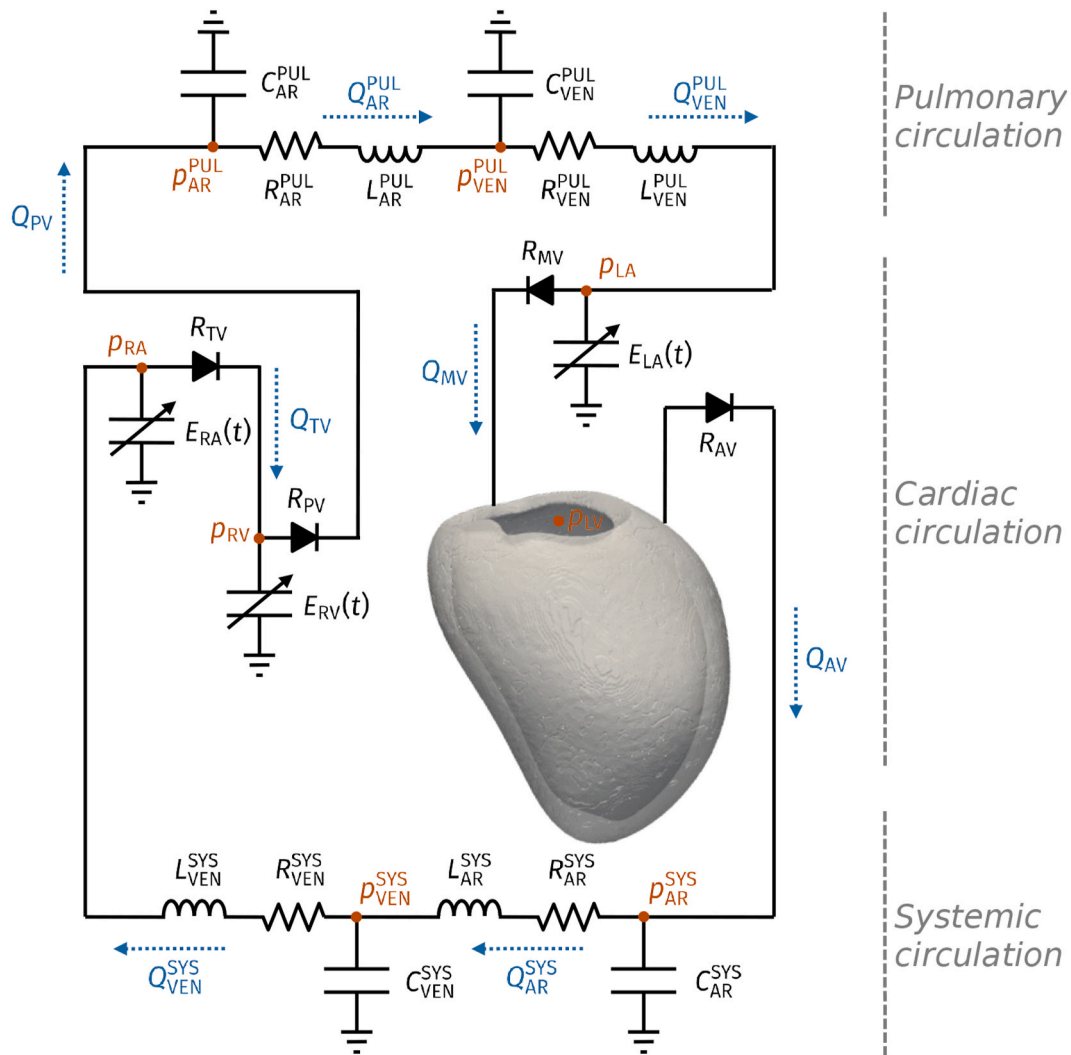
$C_{AR}^{PUL}$ $Q_{AR}^{PUL}$ $C_{VEN}^{PUL}$ $Q_{VEN}^{PUL}$

Pulmonary circulation

$p_{AR}^{PUL}$ $R_{AR}^{PUL}$ $L_{AR}^{PUL}$ $p_{VEN}^{PUL}$ $R_{VEN}^{PUL}$ $L_{VEN}^{PUL}$

$Q_{PV}$

$R_{MV}$ $p_{LA}$

$E_{LA}(t)$

$Q_{MV}$

$p_{RA}$ $R_{TV}$

$Q_{TV}$

$E_{RA}(t)$

$R_{AV}$

$R_{PV}$

$p_{RV}$

$p_{LV}$

Cardiac circulation

$E_{RV}(t)$

$Q_{AV}$

$L_{VEN}^{SYS}$ $R_{VEN}^{SYS}$ $p_{VEN}^{SYS}$ $L_{AR}^{SYS}$ $R_{AR}^{SYS}$ $p_{AR}^{SYS}$

Systemic circulation

$Q_{VEN}^{SYS}$ $C_{VEN}^{SYS}$ $Q_{AR}^{SYS}$ $C_{AR}^{SYS}$